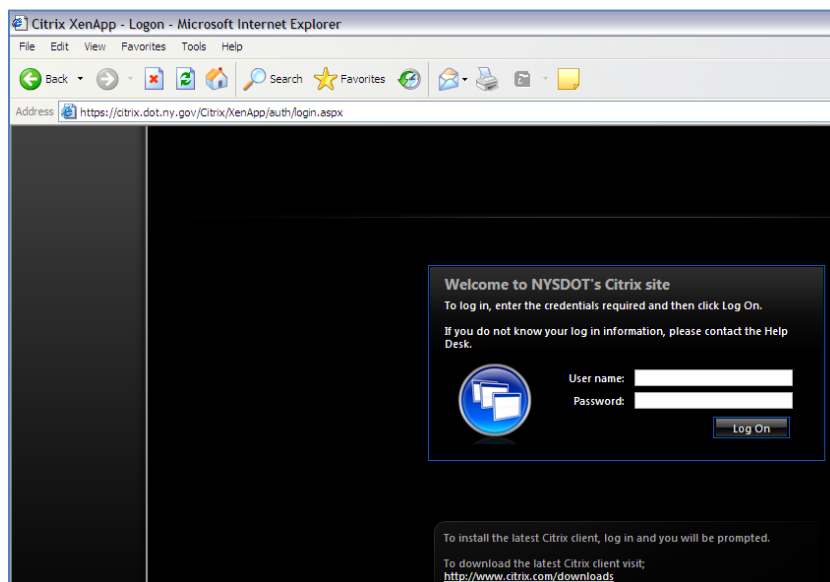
Citrix XenApp - Logon - Microsoft Internet Explorer

File Edit View Favorites Tools Help

Back Search Favorites

Address https://citrix.dot.ny.gov/Citrix/XenApp/auth/login.aspx

Welcome to NYSDOT's Citrix site

To log in, enter the credentials required and then click Log On.

If you do not know your log in information, please contact the Help Desk.

User name:
Password:
Log On

To install the latest Citrix client, log in and you will be prompted.

To download the latest Citrix client visit;
http://www.citrix.com/downloads